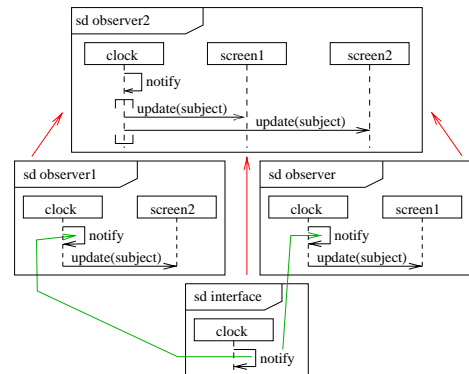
sd observer2

clock
screen1
screen2
notify
update(subject)
update(subject)

sd observer1

clock
screen2
notify
update(subject)

sd observer

clock
screen1
notify
update(subject)

sd interface

clock
notify